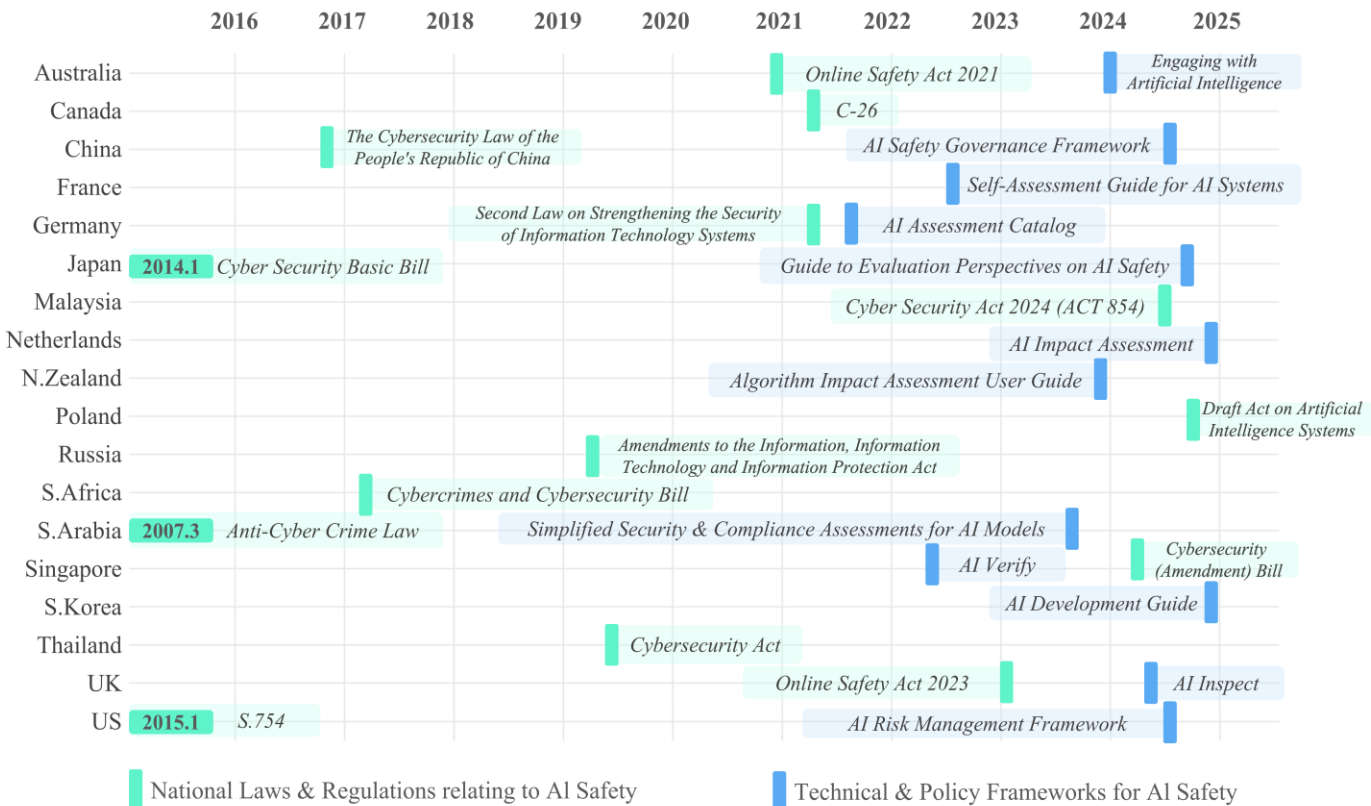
2016 2017 2018 2019 2020 2021 2022 2023 2024 2025

Australia — Online Safety Act 2021 — Engaging with Artificial Intelligence
Canada — C-26
China — The Cybersecurity Law of the People's Republic of China — AI Safety Governance Framework
France — Self-Assessment Guide for AI Systems
Germany — Second Law on Strengthening the Security of Information Technology Systems — AI Assessment Catalog
Japan — 2014.1 Cyber Security Basic Bill — Guide to Evaluation Perspectives on AI Safety
Malaysia — Cyber Security Act 2024 (ACT 854)
Netherlands — AI Impact Assessment
N.Zealand — Algorithm Impact Assessment User Guide
Poland — Draft Act on Artificial Intelligence Systems
Russia — Amendments to the Information, Information Technology and Information Protection Act
S.Africa — Cybercrimes and Cybersecurity Bill
S.Arabia — 2007.3 Anti-Cyber Crime Law — Simplified Security & Compliance Assessments for AI Models
Singapore — AI Verify — Cybersecurity (Amendment) Bill
S.Korea — AI Development Guide
Thailand — Cybersecurity Act
UK — Online Safety Act 2023 — AI Inspect
US — 2015.1 S.754 — AI Risk Management Framework

National Laws & Regulations relating to Al Safety
Technical & Policy Frameworks for Al Safety